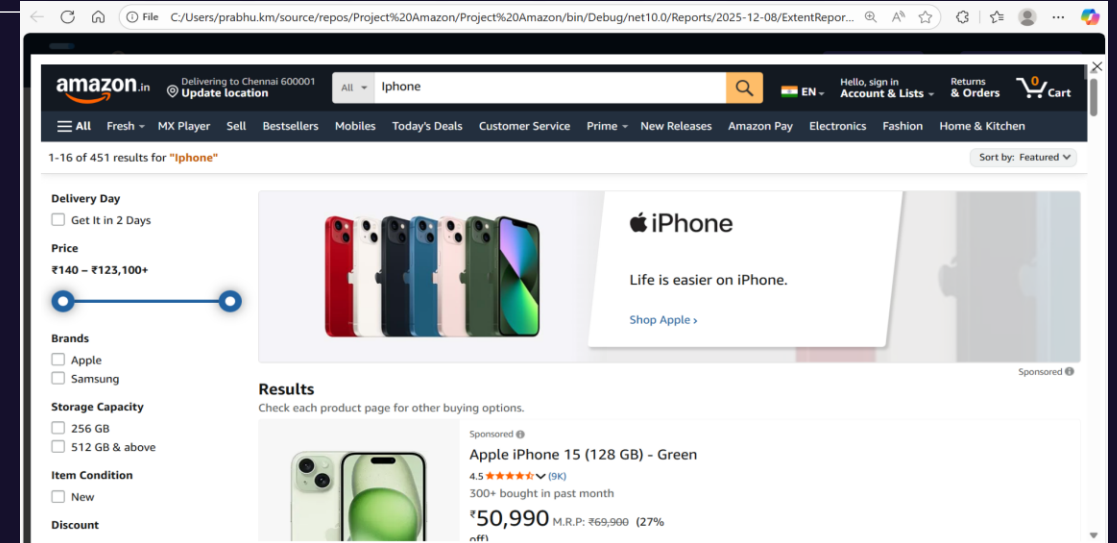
File C:/Users/prabhu.km/source/repos/Project%20Amazon/Project%20Amazon/bin/Debug/net10.0/Reports/2025-12-08/ExtentRepor...

amazon.in Delivering to Chennai 600001 Update location All Iphone EN Hello, sign in Account & Lists Returns & Orders 0 Cart

All Fresh MX Player Sell Bestsellers Mobiles Today's Deals Customer Service Prime New Releases Amazon Pay Electronics Fashion Home & Kitchen

1-16 of 451 results for "Iphone"

Sort by: Featured

Delivery Day
Get It in 2 Days

Price
₹140 – ₹123,100+

Brands
Apple
Samsung

Storage Capacity
256 GB
512 GB & above

Item Condition
New

Discount

iPhone

Life is easier on iPhone.

Shop Apple ›

Sponsored

Results
Check each product page for other buying options.

Sponsored
Apple iPhone 15 (128 GB) - Green
4.5 (9K)
300+ bought in past month
₹50,990 M.R.P: ₹69,900 (27% off)